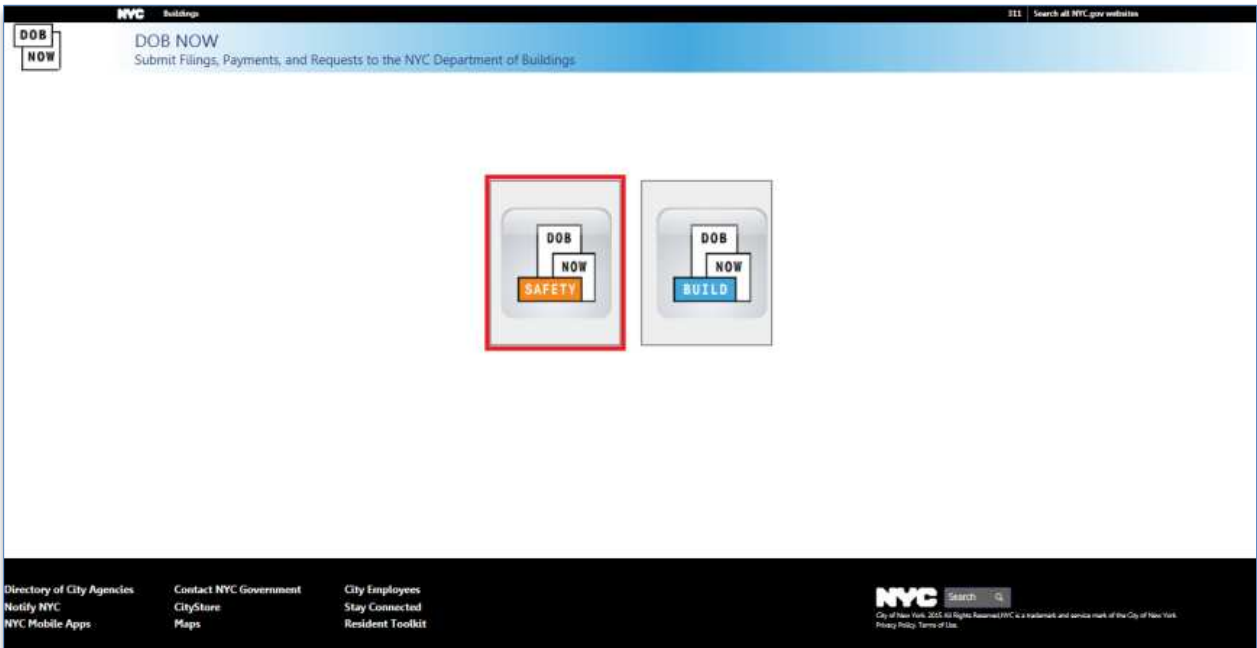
NYC Buildings

311 | Search all NYC.gov websites

DOB NOW

DOB NOW
Submit Filings, Payments, and Requests to the NYC Department of Buildings

DOB NOW SAFETY

DOB NOW BUILD

Directory of City Agencies
Notify NYC
NYC Mobile Apps

Contact NYC Government
CityStore
Maps

City Employees
Stay Connected
Resident Toolkit

NYC Search

City of New York. 2015 All Rights Reserved, NYC is a trademark and service mark of the City of New York.
Privacy Policy. Terms of Use.